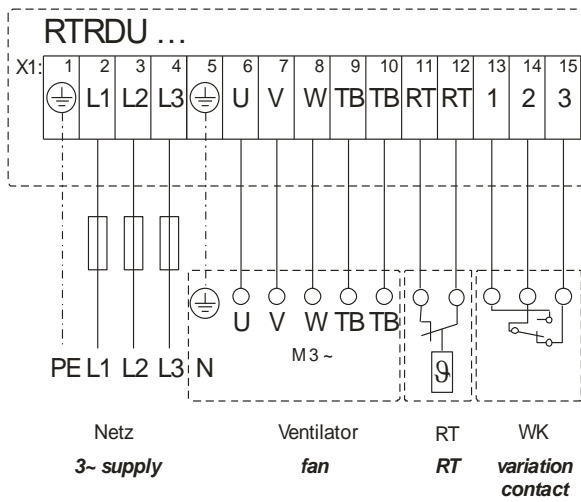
RTRDU …

X1:

| 1 | 2 | 3 | 4 | 5 | 6 | 7 | 8 | 9 | 10 | 11 | 12 | 13 | 14 | 15 |
|---|---|---|---|---|---|---|---|---|---|---|---|---|---|---|
| ⏚ | L1 | L2 | L3 | ⏚ | U | V | W | TB | TB | RT | RT | 1 | 2 | 3 |

⏚ U V W TB TB

M 3 ~

$\vartheta$

PE L1 L2 L3 N

Netz
3~ supply

Ventilator
fan

RT
RT

WK
variation contact